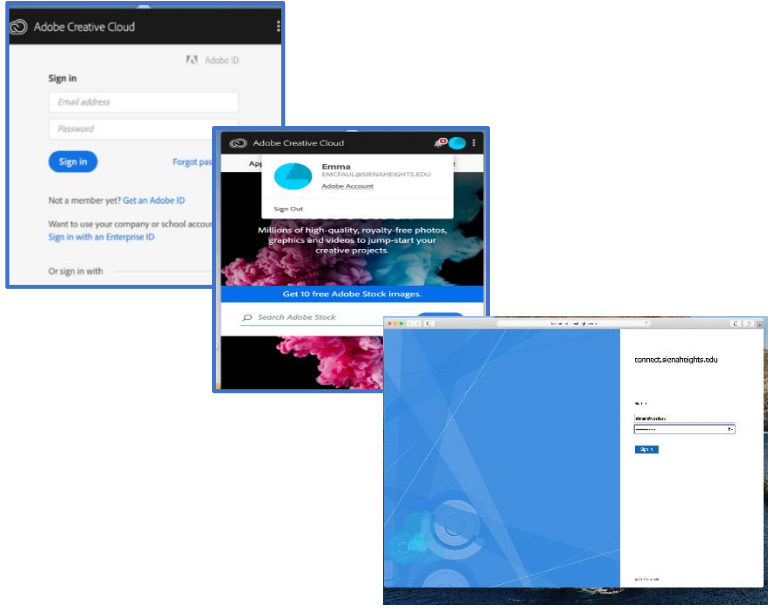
Adobe Creative Cloud

Adobe ID

Sign in

Email address

Password

Sign in

Forgot pas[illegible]

Not a member yet? Get an Adobe ID

Want to use your company or school accou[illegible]
Sign in with an Enterprise ID

Or sign in with

Adobe Creative Cloud

App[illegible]

Emma
EMCFAUL@SIENAHEIGHTS.EDU
Adobe Account

Sign Out

Millions of high-quality, royalty-free photos, graphics and videos to jump-start your creative projects.

Get 10 free Adobe Stock images.

Search Adobe Stock

connect.sienaheights.edu

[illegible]

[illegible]

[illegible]

Sign in

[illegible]